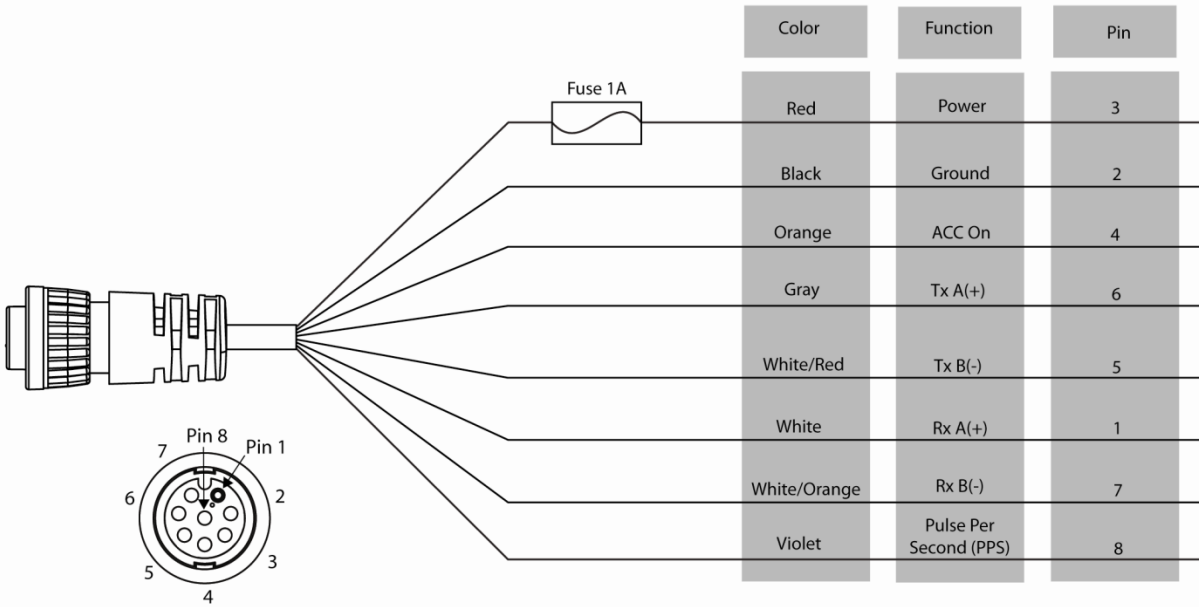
| Color | Function | Pin |
|---|---|---|
| Red | Power | 3 |
| Black | Ground | 2 |
| Orange | ACC On | 4 |
| Gray | Tx A(+) | 6 |
| White/Red | Tx B(-) | 5 |
| White | Rx A(+) | 1 |
| White/Orange | Rx B(-) | 7 |
| Violet | Pulse Per Second (PPS) | 8 |

Fuse 1A

Pin 8
Pin 1
7
6
2
3
5
4